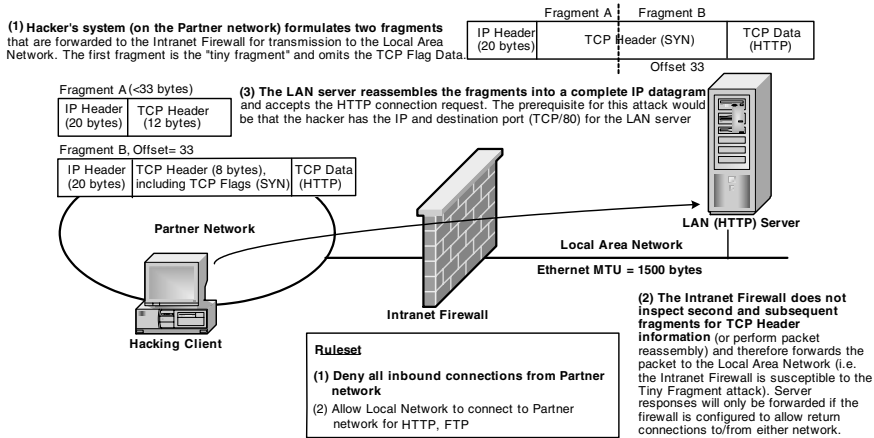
(1) Hacker's system (on the Partner network) formulates two fragments that are forwarded to the Intranet Firewall for transmission to the Local Area Network. The first fragment is the "tiny fragment" and omits the TCP Flag Data.

Fragment A

Fragment B

IP Header (20 bytes)

TCP Header (SYN)

TCP Data (HTTP)

Offset 33

Fragment A (<33 bytes)

| IP Header (20 bytes) | TCP Header (12 bytes) |
|---|---|

(3) The LAN server reassembles the fragments into a complete IP datagram and accepts the HTTP connection request. The prerequisite for this attack would be that the hacker has the IP and destination port (TCP/80) for the LAN server

Fragment B, Offset= 33

| IP Header (20 bytes) | TCP Header (8 bytes), including TCP Flags (SYN) | TCP Data (HTTP) |
|---|---|---|

Partner Network

LAN (HTTP) Server

Local Area Network

Ethernet MTU = 1500 bytes

Hacking Client

Intranet Firewall

(2) The Intranet Firewall does not inspect second and subsequent fragments for TCP Header information (or perform packet reassembly) and therefore forwards the packet to the Local Area Network (i.e. the Intranet Firewall is susceptible to the Tiny Fragment attack). Server responses will only be forwarded if the firewall is configured to allow return connections to/from either network.

Ruleset

(1) Deny all inbound connections from Partner network

(2) Allow Local Network to connect to Partner network for HTTP, FTP